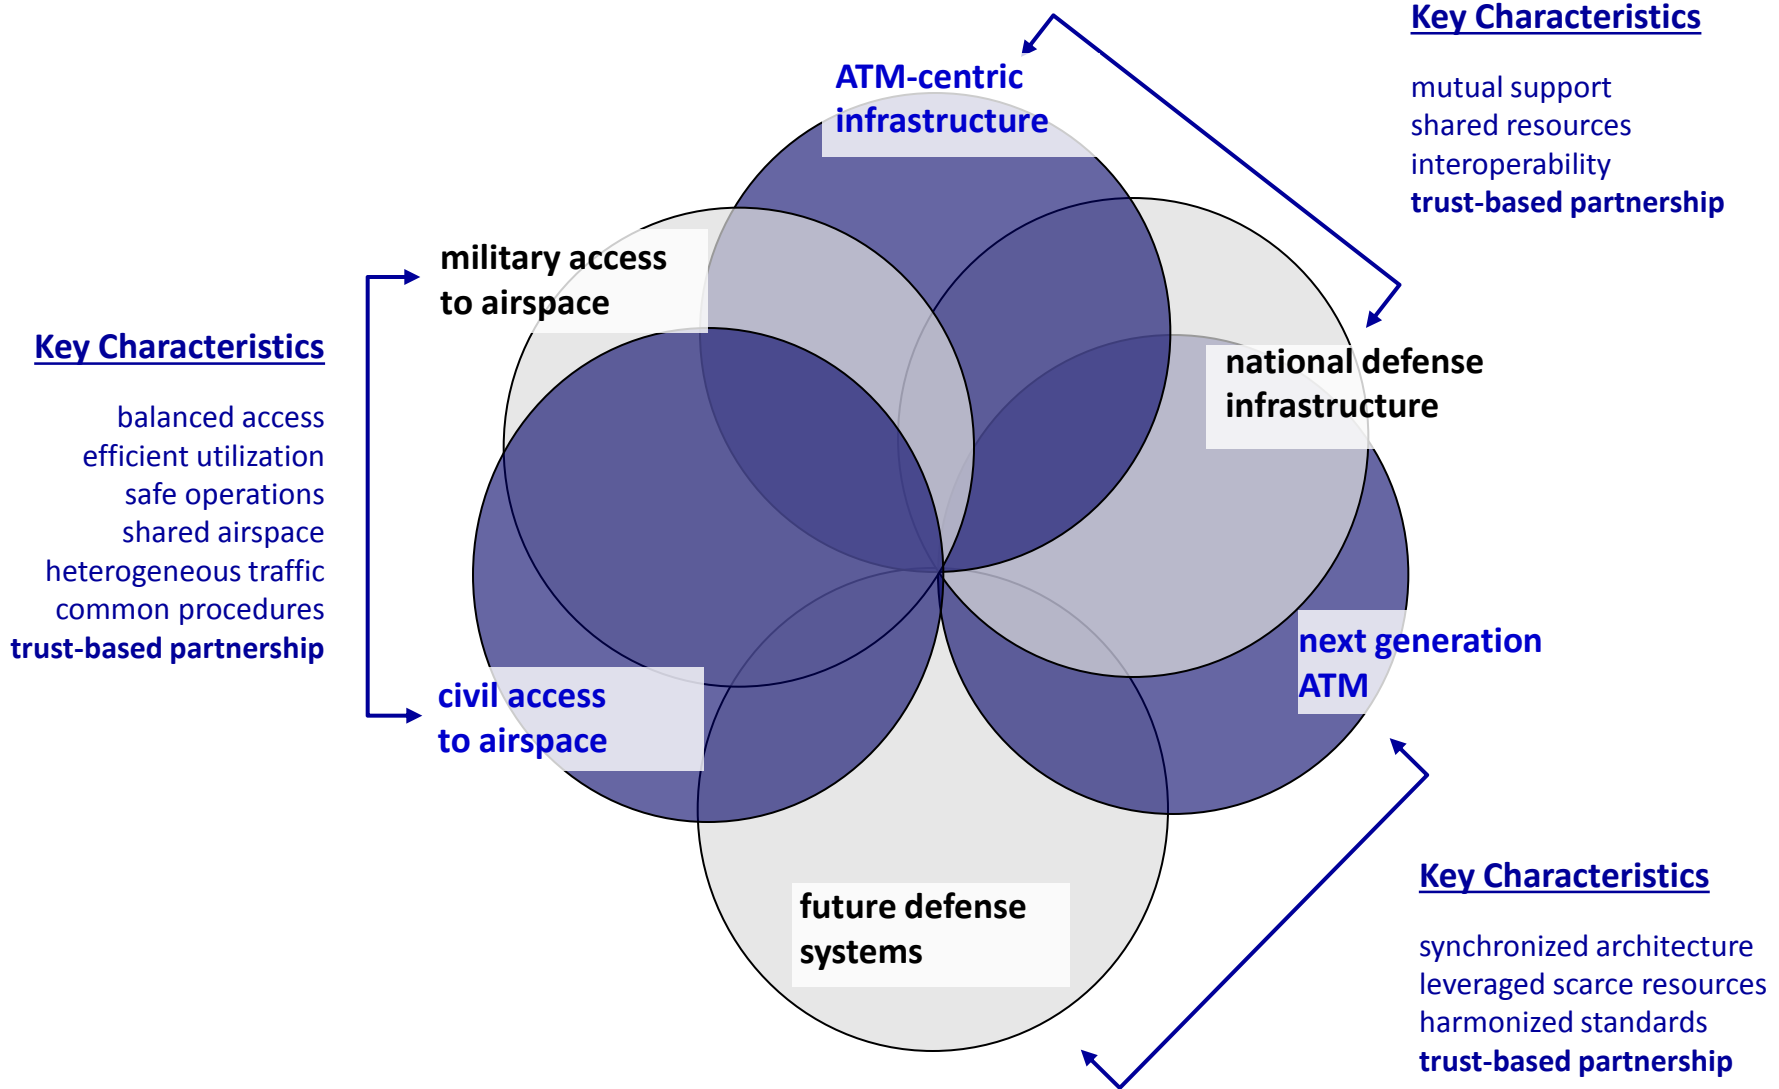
Key Characteristics

mutual support
shared resources
interoperability
**trust-based partnership**

ATM-centric infrastructure

military access to airspace

Key Characteristics

balanced access
efficient utilization
safe operations
shared airspace
heterogeneous traffic
common procedures
**trust-based partnership**

national defense infrastructure

next generation ATM

civil access to airspace

future defense systems

Key Characteristics

synchronized architecture
leveraged scarce resources
harmonized standards
**trust-based partnership**